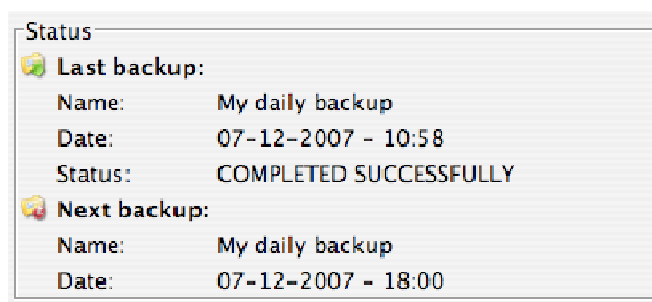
Status

Last backup:

| | |
|---|---|
| Name: | My daily backup |
| Date: | 07-12-2007 - 10:58 |
| Status: | COMPLETED SUCCESSFULLY |

Next backup:

| | |
|---|---|
| Name: | My daily backup |
| Date: | 07-12-2007 - 18:00 |